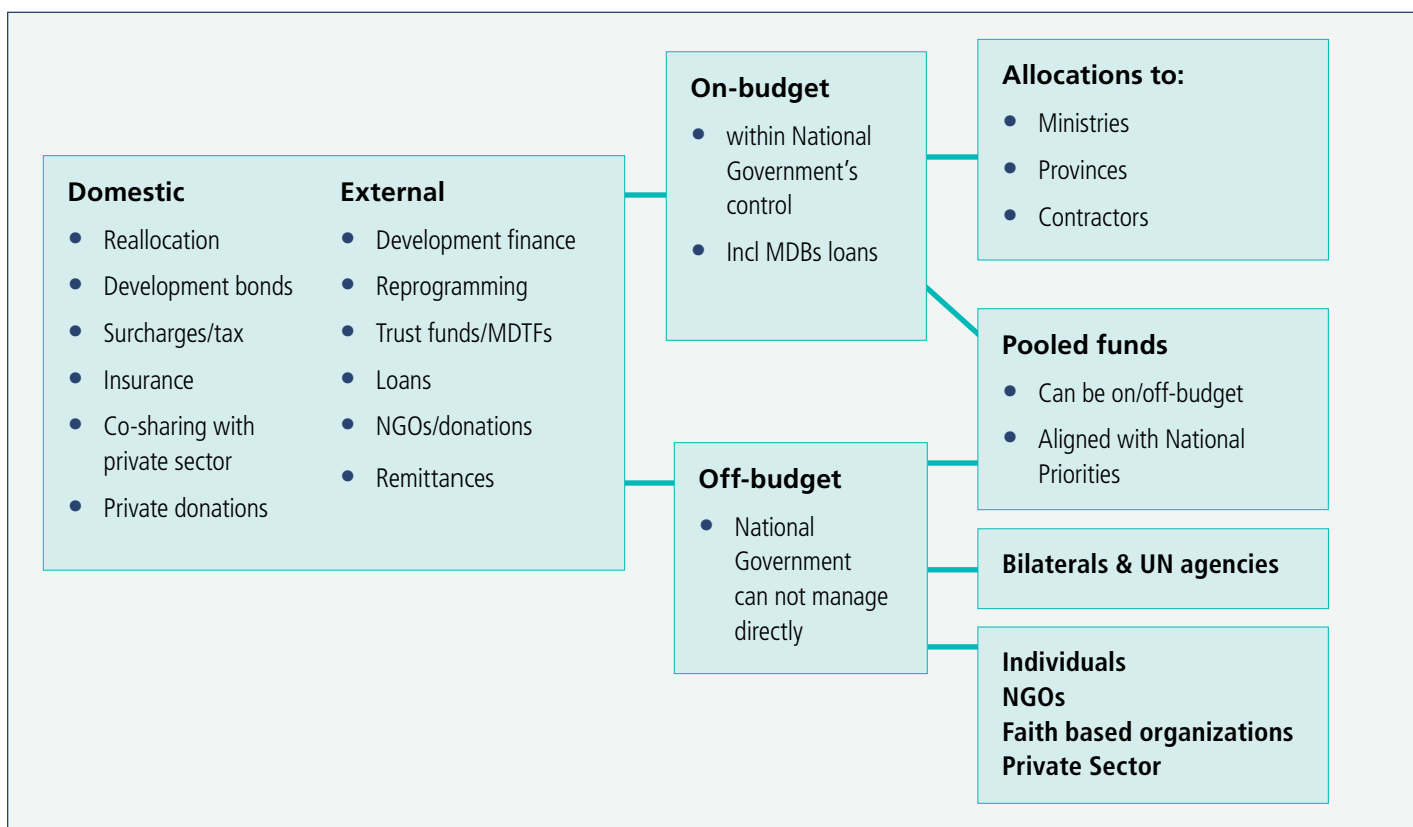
**Domestic**
- Reallocation
- Development bonds
- Surcharges/tax
- Insurance
- Co-sharing with private sector
- Private donations

**External**
- Development finance
- Reprogramming
- Trust funds/MDTFs
- Loans
- NGOs/donations
- Remittances

**On-budget**
- within National Government's control
- Incl MDBs loans

**Off-budget**
- National Government can not manage directly

**Allocations to:**
- Ministries
- Provinces
- Contractors

**Pooled funds**
- Can be on/off-budget
- Aligned with National Priorities

**Bilaterals & UN agencies**

**Individuals**
**NGOs**
**Faith based organizations**
**Private Sector**